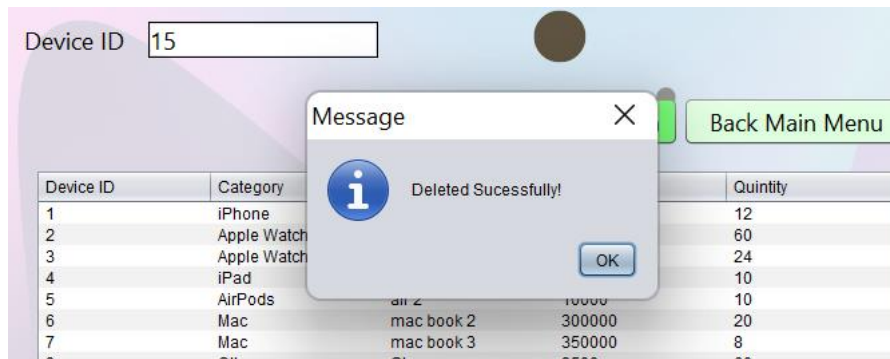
Device ID 15

Back Main Menu

Message

Deleted Sucessfully!

OK

| Device ID | Category | | | Quintity |
|---|---|---|---|---|
| 1 | iPhone | | | 12 |
| 2 | Apple Watch | | | 60 |
| 3 | Apple Watch | | | 24 |
| 4 | iPad | | | 10 |
| 5 | AirPods | air 2 | 10000 | 10 |
| 6 | Mac | mac book 2 | 300000 | 20 |
| 7 | Mac | mac book 3 | 350000 | 8 |